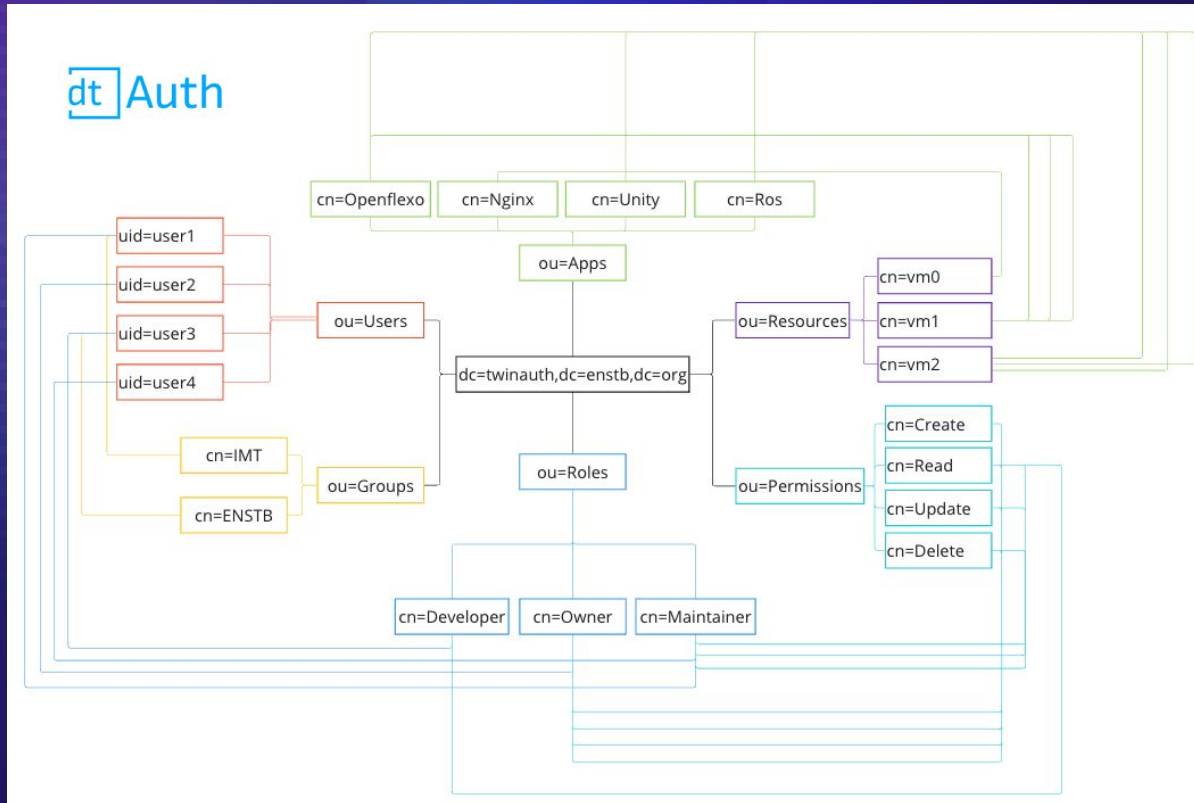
dt Auth

cn=Openflexo
cn=Nginx
cn=Unity
cn=Ros

ou=Apps

uid=user1
uid=user2
uid=user3
uid=user4

ou=Users

dc=twinauth,dc=enstb,dc=org

ou=Resources

cn=vm0
cn=vm1
cn=vm2

cn=IMT
cn=ENSTB

ou=Groups

ou=Roles

ou=Permissions

cn=Create
cn=Read
cn=Update
cn=Delete

cn=Developer
cn=Owner
cn=Maintainer